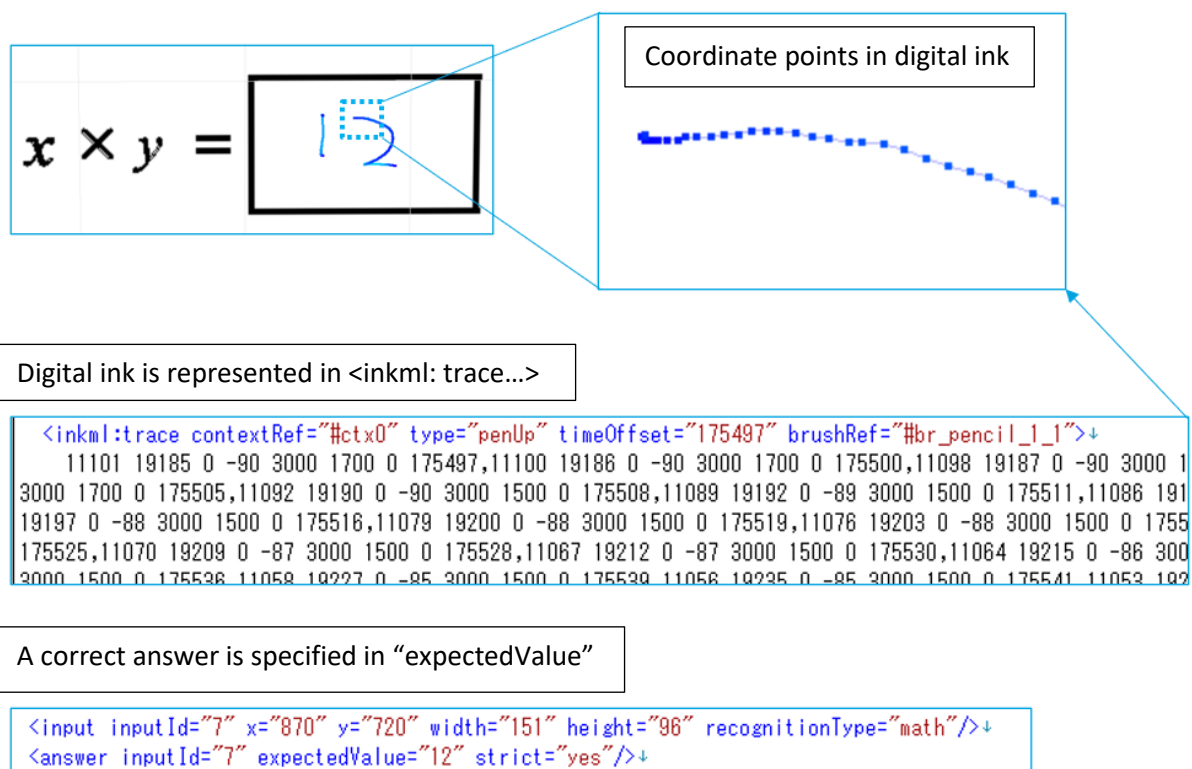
$x \times y =$ 12

Coordinate points in digital ink

Digital ink is represented in <inkml: trace…>

<inkml:trace contextRef="#ctx0" type="penUp" timeOffset="175497" brushRef="#br_pencil_1_1">↓
11101 19185 0 -90 3000 1700 0 175497,11100 19186 0 -90 3000 1700 0 175500,11098 19187 0 -90 3000 1
3000 1700 0 175505,11092 19190 0 -90 3000 1500 0 175508,11089 19192 0 -89 3000 1500 0 175511,11086 191
19197 0 -88 3000 1500 0 175516,11079 19200 0 -88 3000 1500 0 175519,11076 19203 0 -88 3000 1500 0 1755
175525,11070 19209 0 -87 3000 1500 0 175528,11067 19212 0 -87 3000 1500 0 175530,11064 19215 0 -86 300
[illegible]

A correct answer is specified in "expectedValue"

<input inputId="7" x="870" y="720" width="151" height="96" recognitionType="math"/>↓
<answer inputId="7" expectedValue="12" strict="yes"/>↓